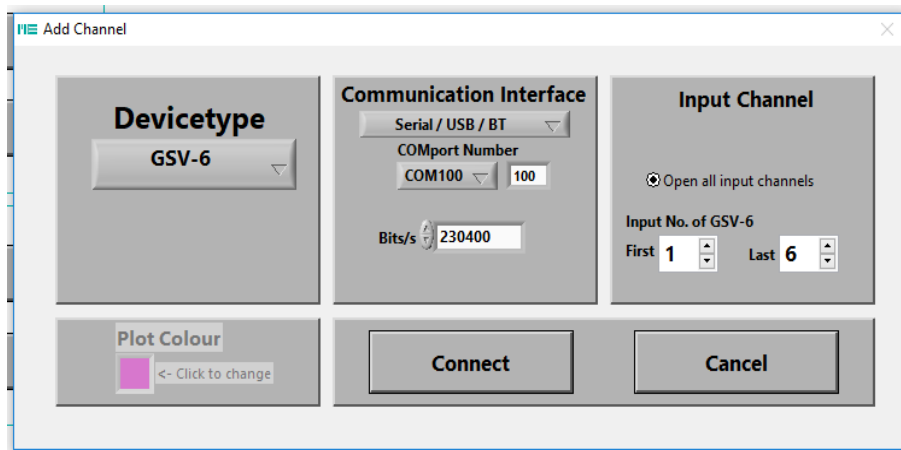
Add Channel

Devicetype
GSV-6

Communication Interface
Serial / USB / BT
COMport Number
COM100
100
Bits/s
230400

Input Channel
Open all input channels
Input No. of GSV-6
First 1
Last 6

Plot Colour
<- Click to change

Connect
Cancel